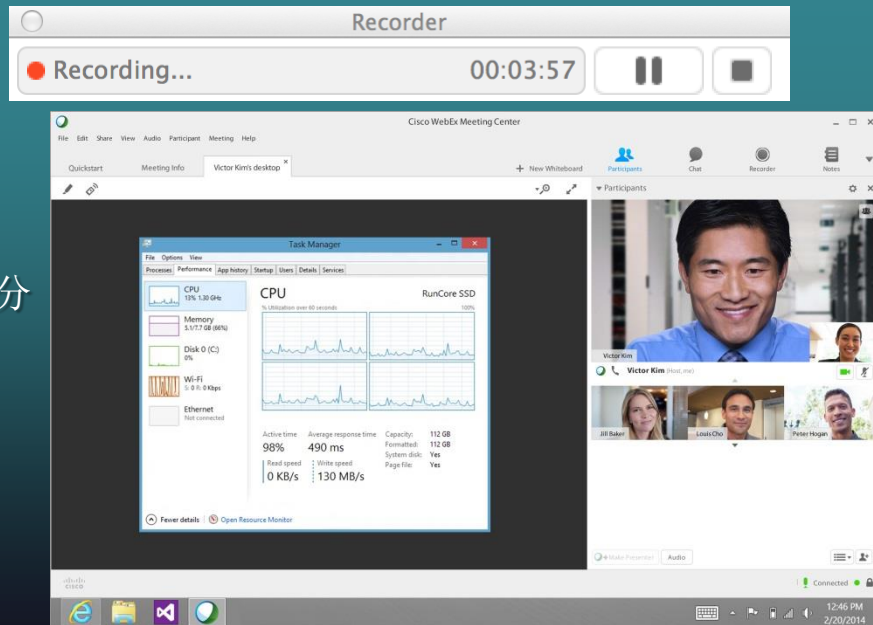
Recorder
Recording... 00:03:57

分

Cisco WebEx Meeting Center
File Edit Share View Audio Participant Meeting Help
Quickstart Meeting Info Victor Kim's desktop
New Whiteboard
Participants Chat Recorder Notes
Participants

Task Manager
File Options View
Processes Performance App history Startup Users Details Services
CPU 13% 1.30 GHz
Memory 5.1/7.7 GB (66%)
Disk 0 (C:) 0%
Wi-Fi S: 0 R: 0 Kbps
Ethernet Not connected
CPU RunCore SSD
% Utilization over 60 seconds 100%
Active time 98%
Average response time 490 ms
Read speed 0 KB/s
Write speed 130 MB/s
Capacity: 112 GB
Formatted: 112 GB
System disk: Yes
Page file: Yes
Fewer details | Open Resource Monitor

Victor Kim
Victor Kim (Host, me)
Jill Baker
Louis Cho
Peter Hogan
Make Presenter
Audio
cisco
Connected
12:46 PM
2/20/2014